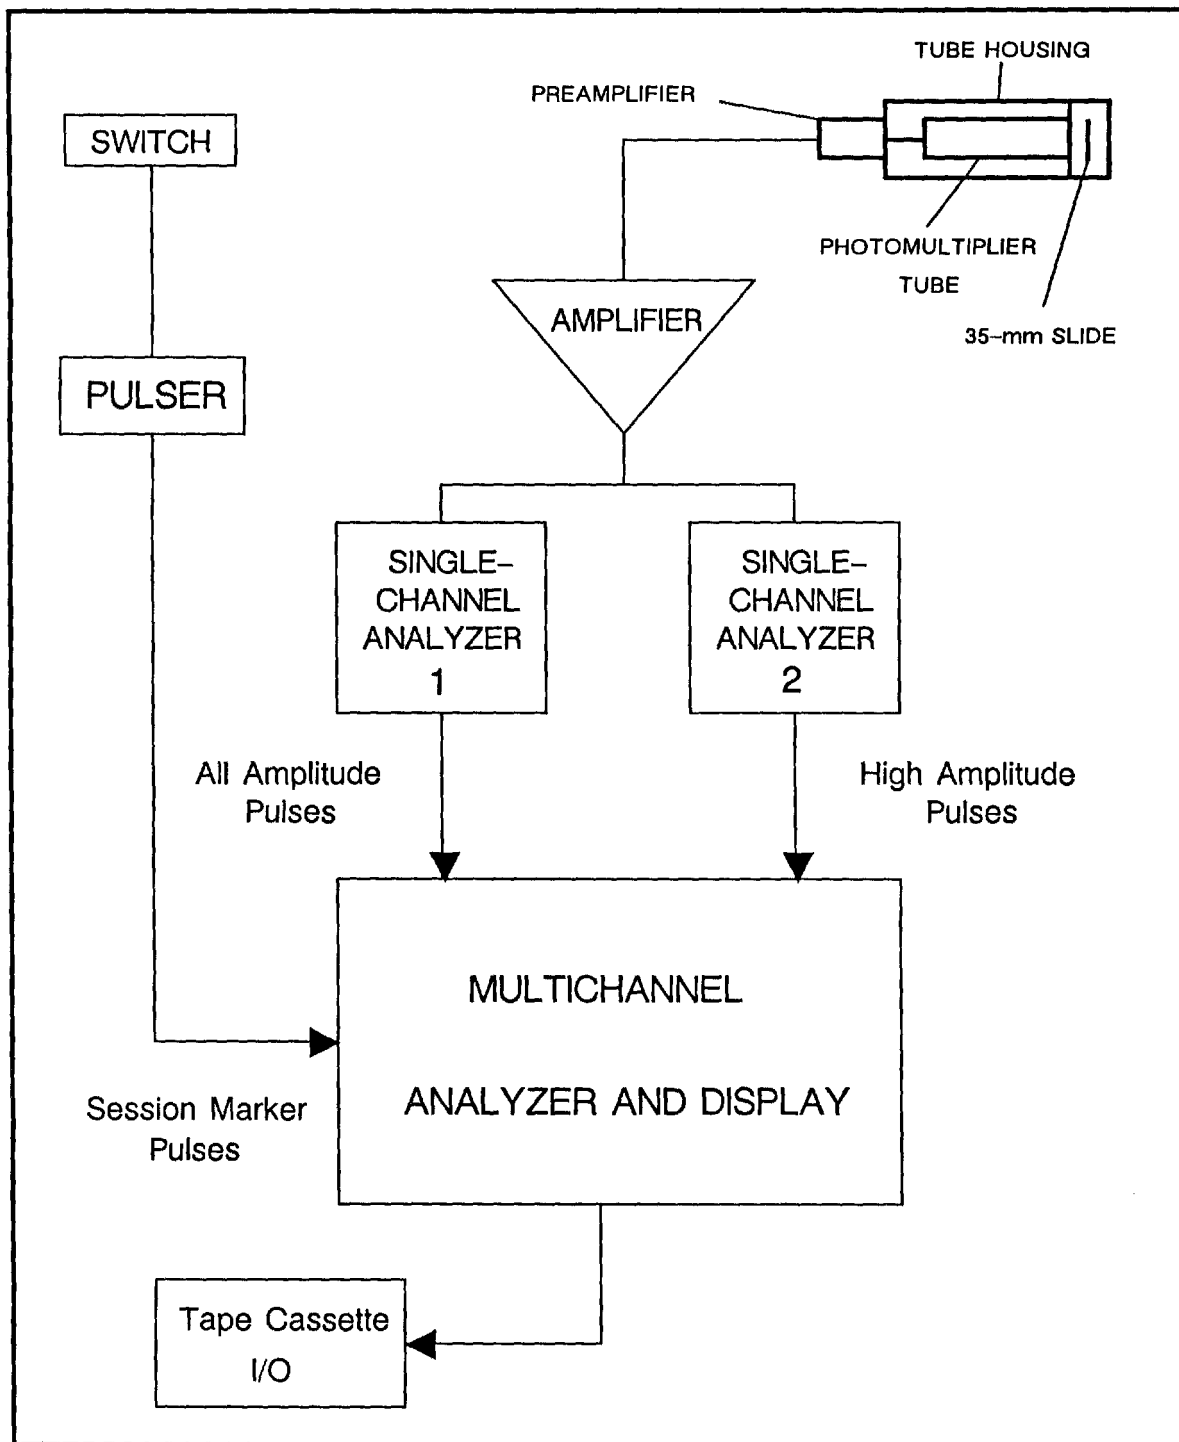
TUBE HOUSING

PREAMPLIFIER

SWITCH

PHOTOMULTIPLIER TUBE

35-mm SLIDE

AMPLIFIER

PULSER

SINGLE-CHANNEL ANALYZER 1

SINGLE-CHANNEL ANALYZER 2

All Amplitude Pulses

High Amplitude Pulses

MULTICHANNEL

ANALYZER AND DISPLAY

Session Marker Pulses

Tape Cassette I/O